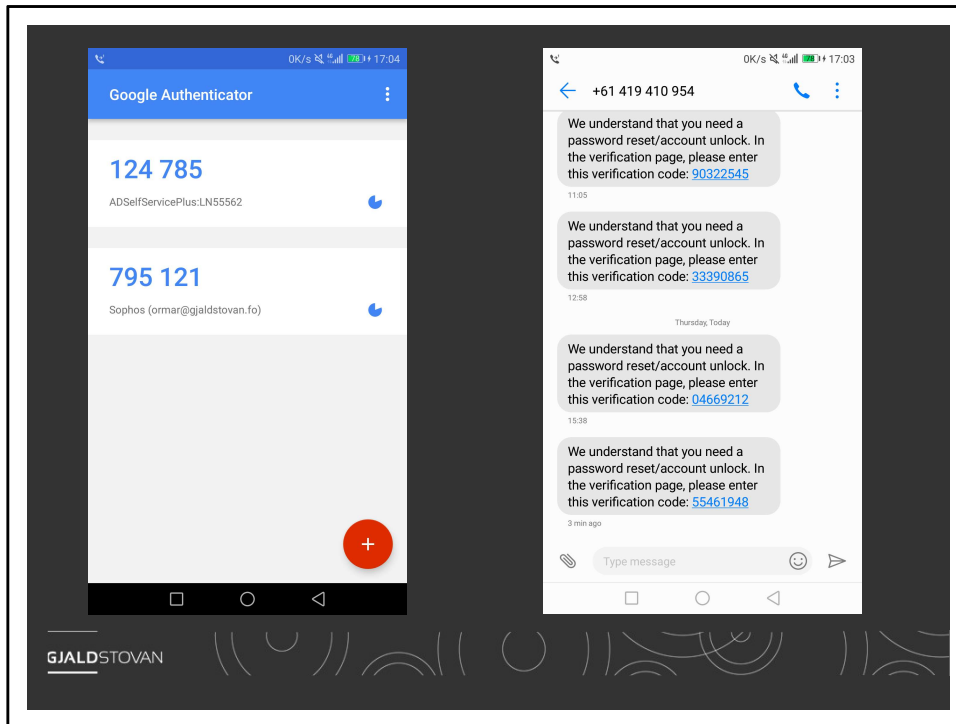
0K/s 4G 78 17:04

Google Authenticator

124 785

ADSelfServicePlus:LN55562

795 121

Sophos (ormar@gjaldstovan.fo)

+

0K/s 4G 78 17:03

+61 419 410 954

We understand that you need a password reset/account unlock. In the verification page, please enter this verification code: 90322545

11:05

We understand that you need a password reset/account unlock. In the verification page, please enter this verification code: 33390865

12:58

Thursday, Today

We understand that you need a password reset/account unlock. In the verification page, please enter this verification code: 04669212

15:38

We understand that you need a password reset/account unlock. In the verification page, please enter this verification code: 55461948

3 min ago

Type message

GJALDSTOVAN